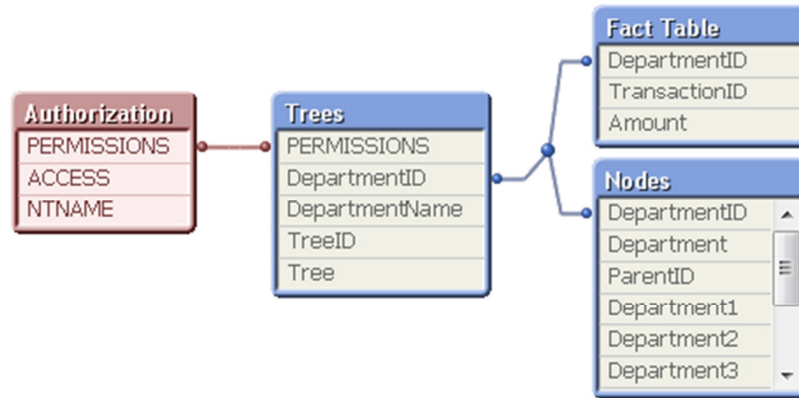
Authorization
PERMISSIONS
ACCESS
NTNAME

Trees
PERMISSIONS
DepartmentID
DepartmentName
TreeID
Tree

Fact Table
DepartmentID
TransactionID
Amount

Nodes
DepartmentID
Department
ParentID
Department1
Department2
Department3